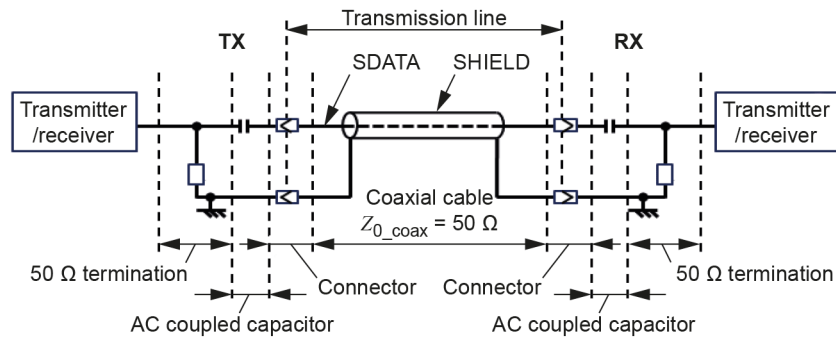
Transmission line

TX

RX

SDATA

SHIELD

Transmitter /receiver

Transmitter /receiver

Coaxial cable

$Z_{0\_coax}$ = 50 Ω

50 Ω termination

Connector

Connector

50 Ω termination

AC coupled capacitor

AC coupled capacitor